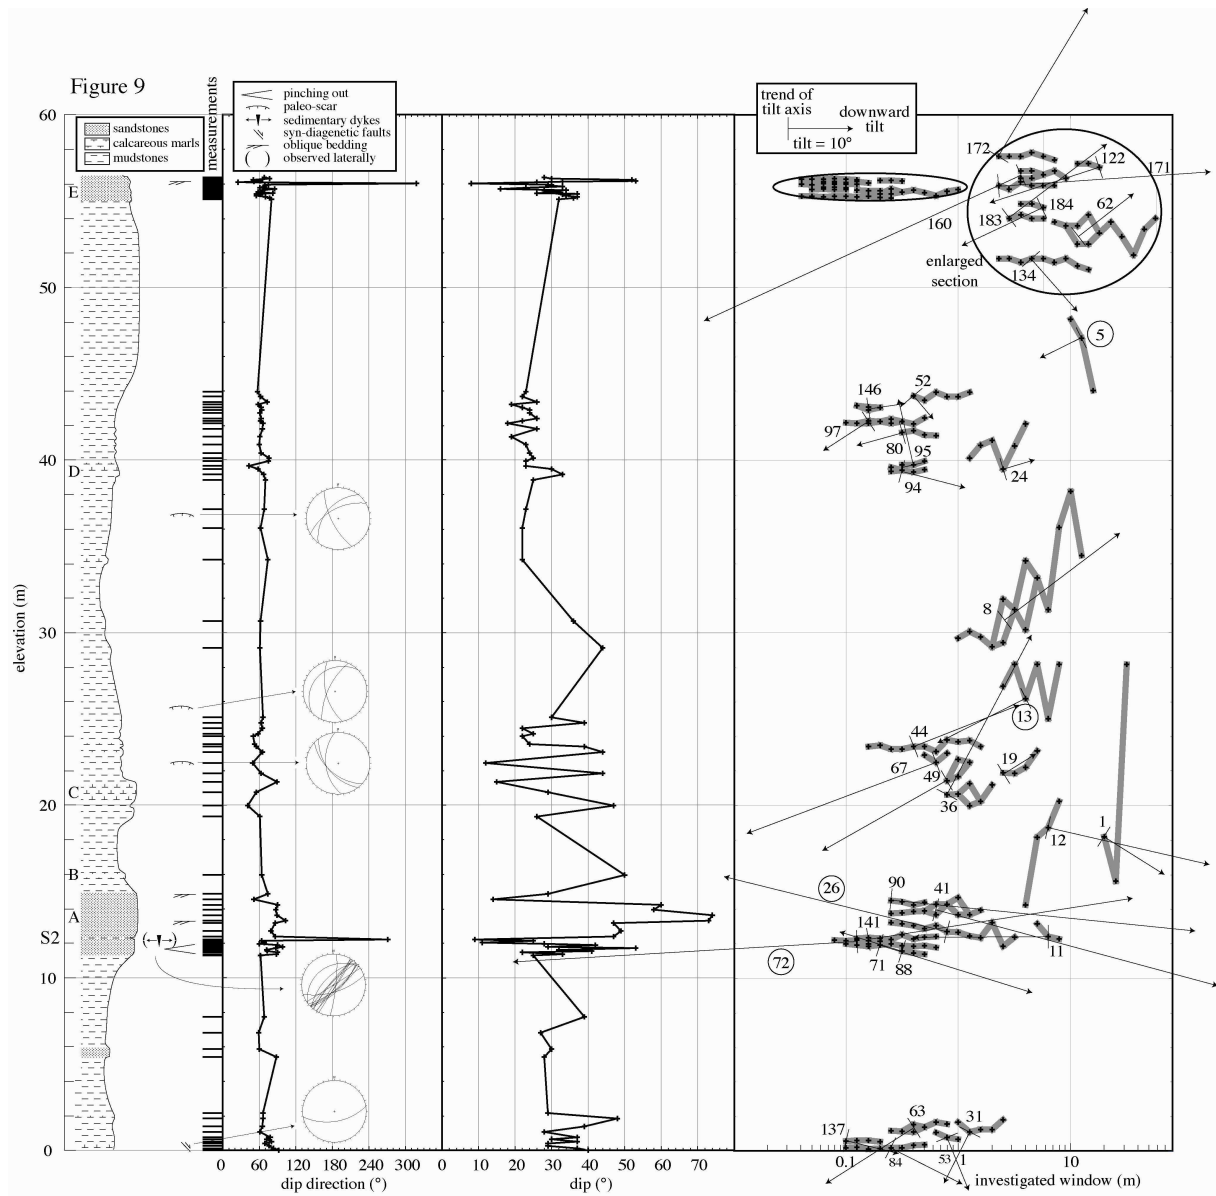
Figure 9

measurements

sandstones
calcareous marls
mudstones

pinching out
paleo-scar
sedimentary dykes
syn-diagenetic faults
oblique bedding
observed laterally

trend of tilt axis
downward tilt
tilt = 10°

60
50
40
30
20
10
0

elevation (m)

E
D
C
B
A
S2

0 60 120 180 240 300
dip direction (°)

0 10 20 30 40 50 60 70
dip (°)

0.1 1 10
investigated window (m)

172
122
171
160
183
184
62
enlarged section
134
5
146
52
97
80
95
94
24
8
13
44
67
49
19
36
1
12
26
90
41
141
71
88
11
72
137
63
31
84
53